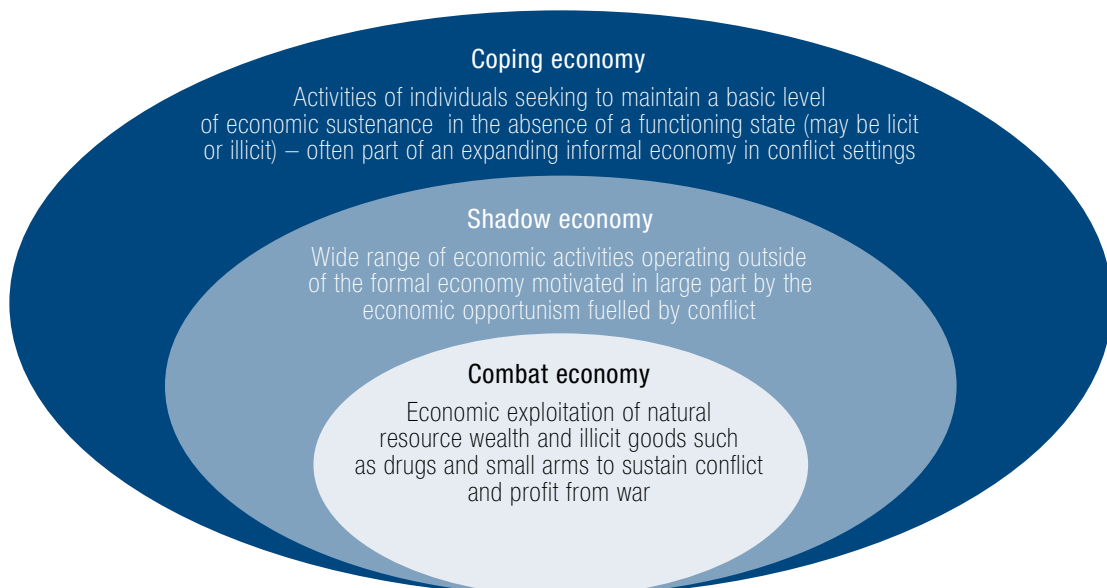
Coping economy

Activities of individuals seeking to maintain a basic level of economic sustenance in the absence of a functioning state (may be licit or illicit) – often part of an expanding informal economy in conflict settings

Shadow economy

Wide range of economic activities operating outside of the formal economy motivated in large part by the economic opportunism fuelled by conflict

Combat economy

Economic exploitation of natural resource wealth and illicit goods such as drugs and small arms to sustain conflict and profit from war